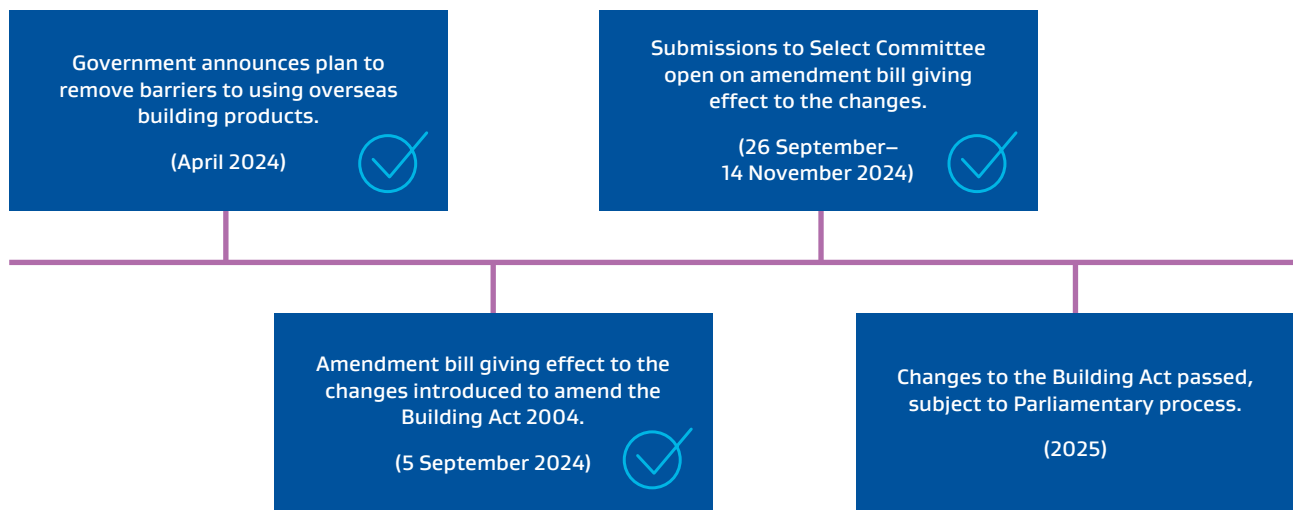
Government announces plan to remove barriers to using overseas building products.

(April 2024)

Amendment bill giving effect to the changes introduced to amend the Building Act 2004.

(5 September 2024)

Submissions to Select Committee open on amendment bill giving effect to the changes.

(26 September–14 November 2024)

Changes to the Building Act passed, subject to Parliamentary process.

(2025)